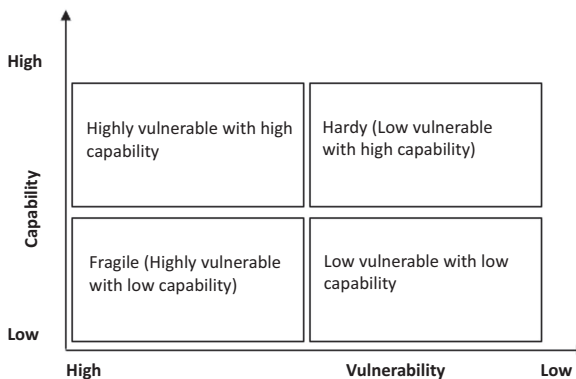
High

Capability

Low

Highly vulnerable with high capability

Hardy (Low vulnerable with high capability)

Fragile (Highly vulnerable with low capability)

Low vulnerable with low capability

High

Vulnerability

Low